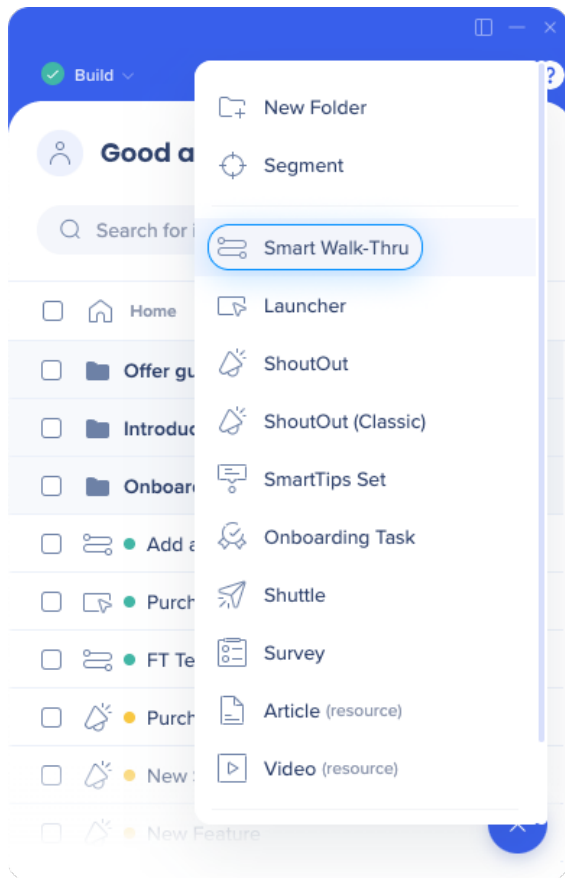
Build

Good a

Search for i

Home

Offer gu

Introdu

Onboar

Add a

Purch

FT Te

Purch

New

New Feature

New Folder

Segment

Smart Walk-Thru

Launcher

ShoutOut

ShoutOut (Classic)

SmartTips Set

Onboarding Task

Shuttle

Survey

Article (resource)

Video (resource)